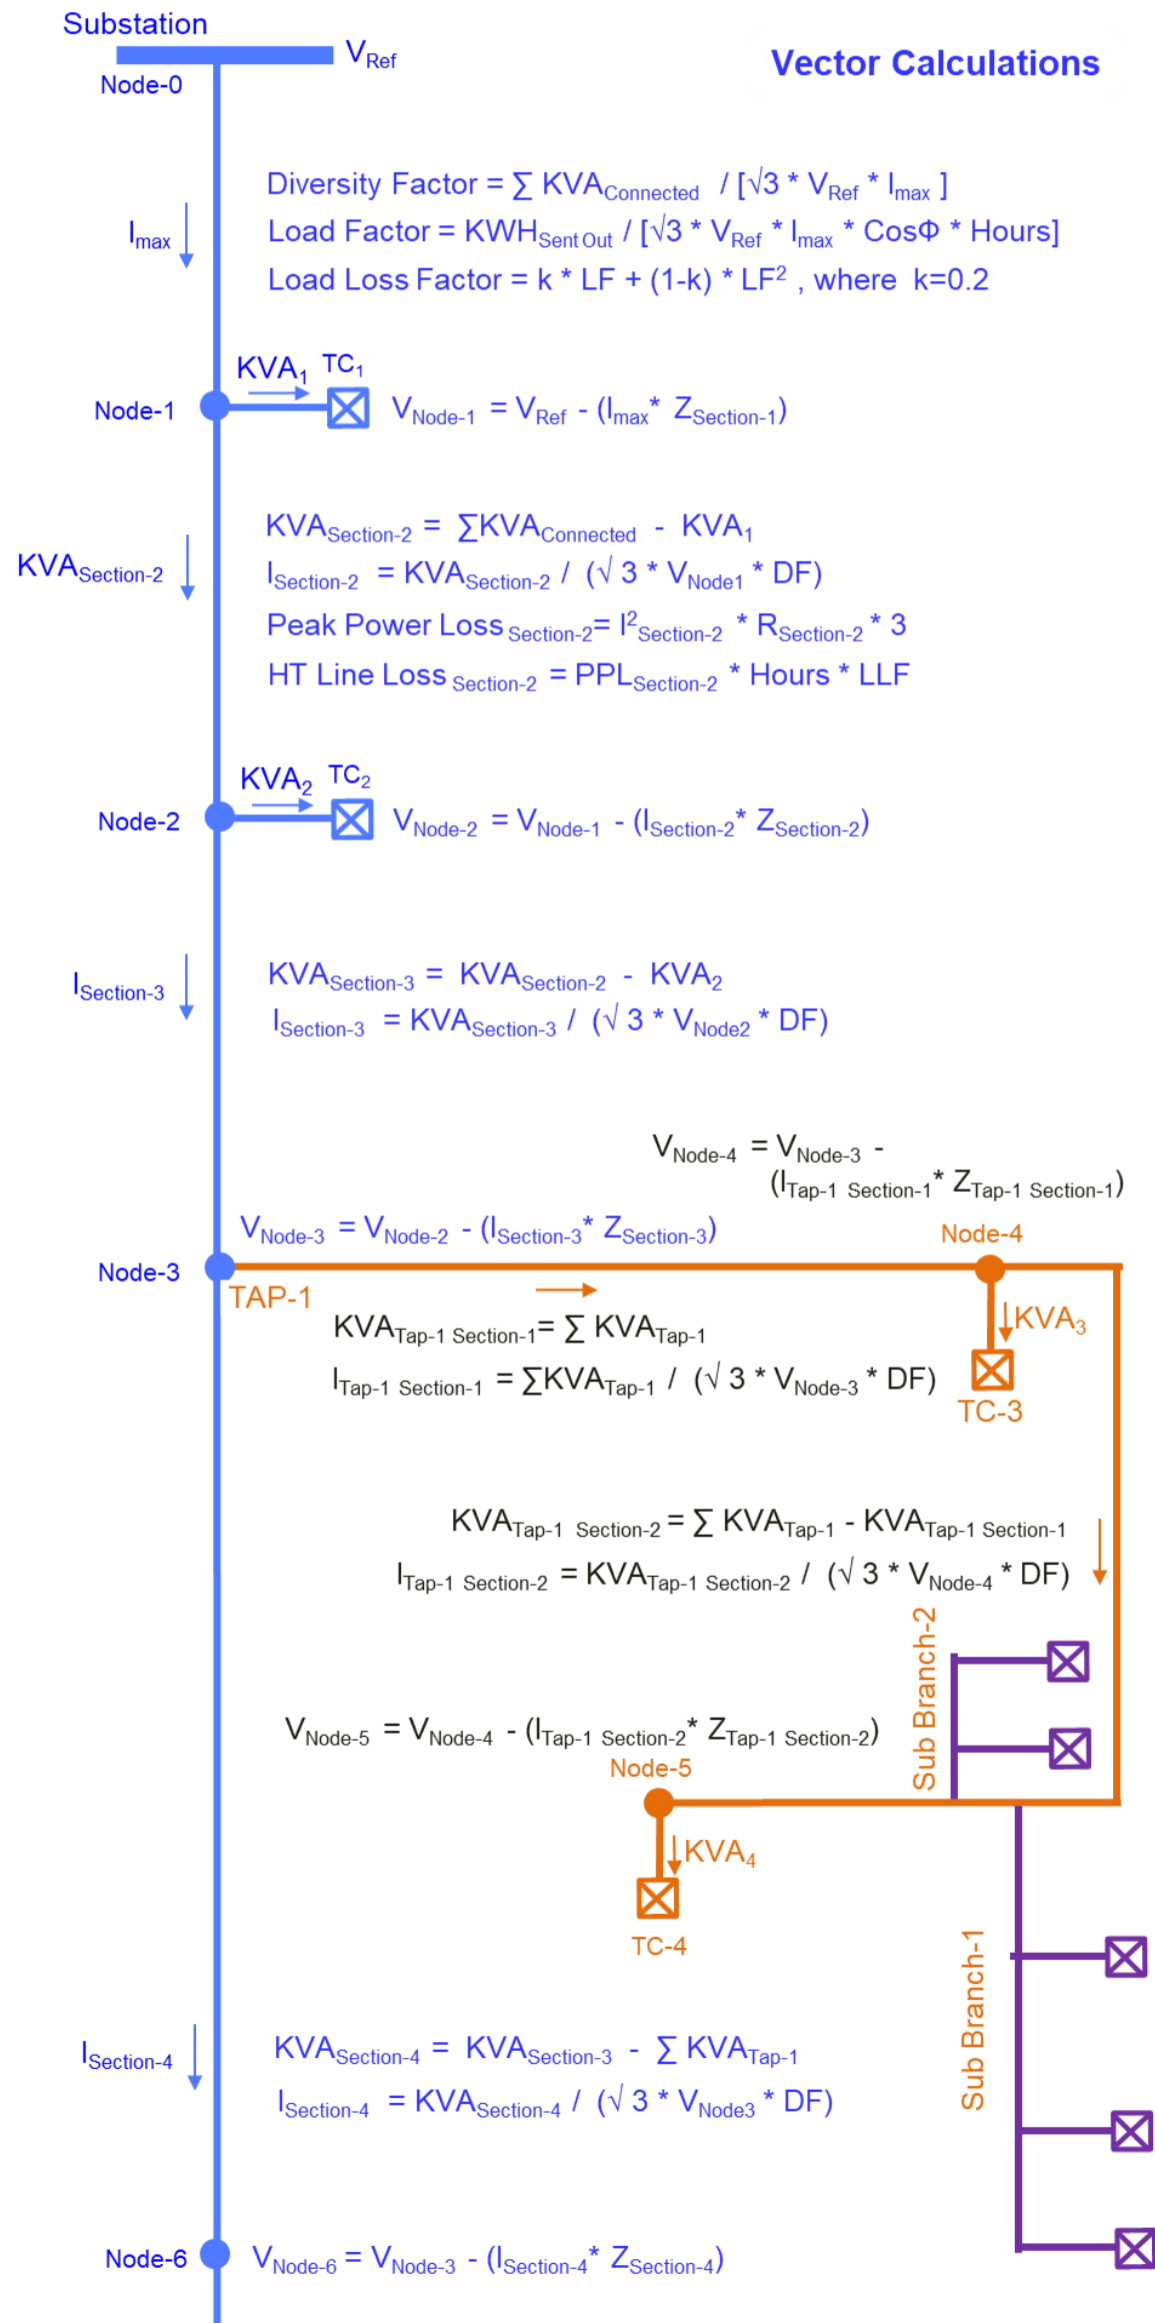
Substation

$V_{Ref}$

Node-0

Vector Calculations

Diversity Factor = $\sum KVA_{Connected}$ / [$\sqrt{3}$ * $V_{Ref}$ * $I_{max}$ ]
Load Factor = $KWH_{Sent Out}$ / [$\sqrt{3}$ * $V_{Ref}$ * $I_{max}$ * CosΦ * Hours]
Load Loss Factor = k * LF + (1-k) * $LF^2$ , where k=0.2

$I_{max}$

$KVA_1$ $TC_1$

Node-1

$V_{Node-1}$ = $V_{Ref}$ - ($I_{max}$* $Z_{Section-1}$)

$KVA_{Section-2}$

$KVA_{Section-2}$ = $\sum KVA_{Connected}$ - $KVA_1$
$I_{Section-2}$ = $KVA_{Section-2}$ / ($\sqrt{3}$ * $V_{Node1}$ * DF)
Peak Power Loss $_{Section-2}$= $I^2_{Section-2}$ * $R_{Section-2}$ * 3
HT Line Loss $_{Section-2}$ = $PPL_{Section-2}$ * Hours * LLF

$KVA_2$ $TC_2$

Node-2

$V_{Node-2}$ = $V_{Node-1}$ - ($I_{Section-2}$* $Z_{Section-2}$)

$I_{Section-3}$

$KVA_{Section-3}$ = $KVA_{Section-2}$ - $KVA_2$
$I_{Section-3}$ = $KVA_{Section-3}$ / ($\sqrt{3}$ * $V_{Node2}$ * DF)

$V_{Node-4}$ = $V_{Node-3}$ - ($I_{Tap-1\ Section-1}$* $Z_{Tap-1\ Section-1}$)

$V_{Node-3}$ = $V_{Node-2}$ - ($I_{Section-3}$* $Z_{Section-3}$)

Node-4

Node-3

TAP-1

$KVA_{Tap-1\ Section-1}$= $\sum KVA_{Tap-1}$
$I_{Tap-1\ Section-1}$ = $\sum KVA_{Tap-1}$ / ($\sqrt{3}$ * $V_{Node-3}$ * DF)

$KVA_3$

TC-3

$KVA_{Tap-1\ Section-2}$ = $\sum KVA_{Tap-1}$ - $KVA_{Tap-1\ Section-1}$
$I_{Tap-1\ Section-2}$ = $KVA_{Tap-1\ Section-2}$ / ($\sqrt{3}$ * $V_{Node-4}$ * DF)

Sub Branch-2

$V_{Node-5}$ = $V_{Node-4}$ - ($I_{Tap-1\ Section-2}$* $Z_{Tap-1\ Section-2}$)

Node-5

$KVA_4$

TC-4

Sub Branch-1

$I_{Section-4}$

$KVA_{Section-4}$ = $KVA_{Section-3}$ - $\sum KVA_{Tap-1}$
$I_{Section-4}$ = $KVA_{Section-4}$ / ($\sqrt{3}$ * $V_{Node3}$ * DF)

Node-6

$V_{Node-6}$ = $V_{Node-3}$ - ($I_{Section-4}$* $Z_{Section-4}$)